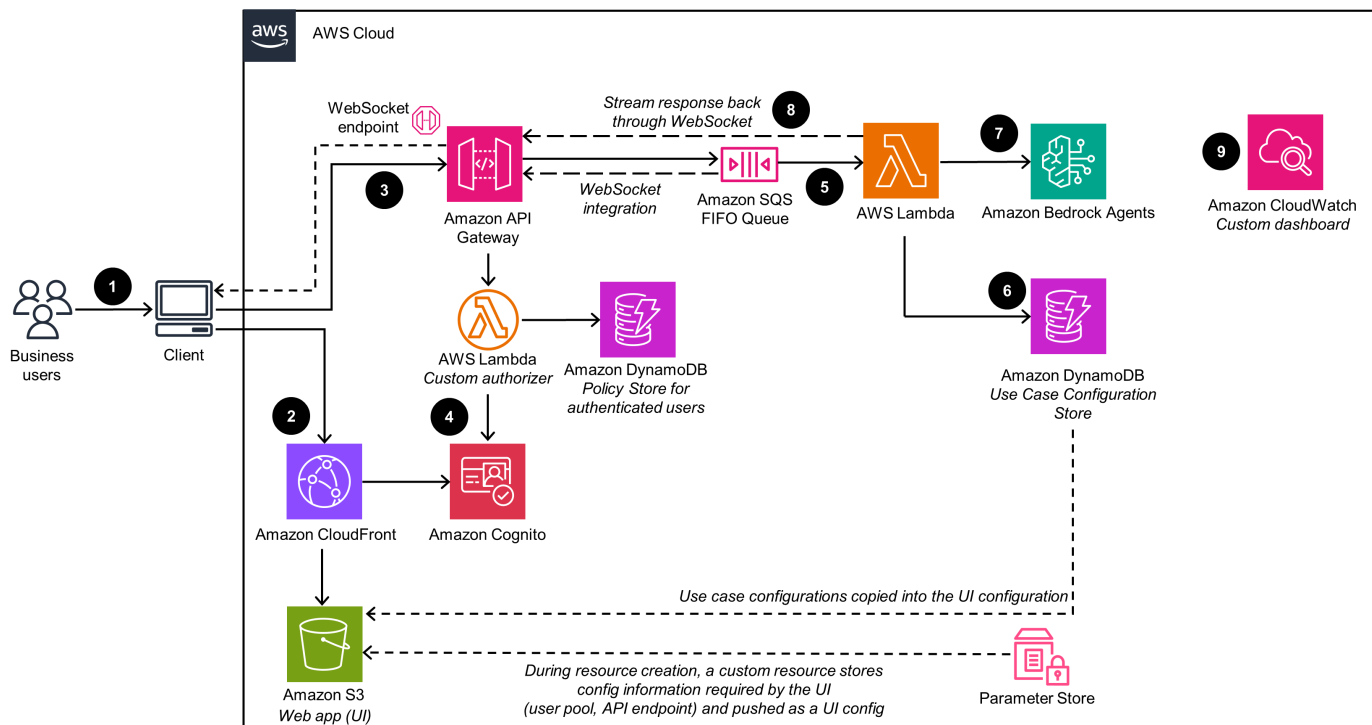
aws

AWS Cloud

1

Business users

Client

WebSocket endpoint

3

Amazon API Gateway

Stream response back through WebSocket

8

WebSocket integration

Amazon SQS FIFO Queue

5

AWS Lambda

7

Amazon Bedrock Agents

9

Amazon CloudWatch
Custom dashboard

AWS Lambda
Custom authorizer

Amazon DynamoDB
Policy Store for authenticated users

6

Amazon DynamoDB
Use Case Configuration Store

2

Amazon CloudFront

4

Amazon Cognito

Use case configurations copied into the UI configuration

Amazon S3
Web app (UI)

During resource creation, a custom resource stores config information required by the UI (user pool, API endpoint) and pushed as a UI config

Parameter Store